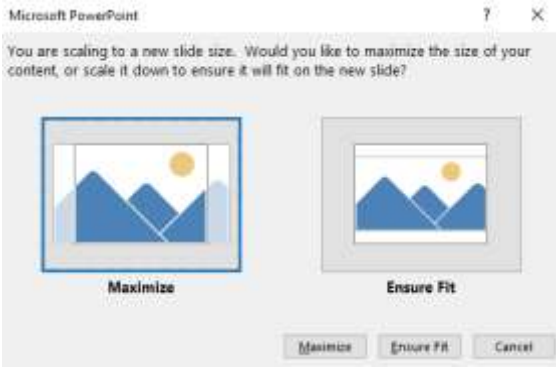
Microsoft PowerPoint

?

×

You are scaling to a new slide size. Would you like to maximize the size of your content, or scale it down to ensure it will fit on the new slide?

Maximize

Ensure Fit

Maximize

Ensure Fit

Cancel